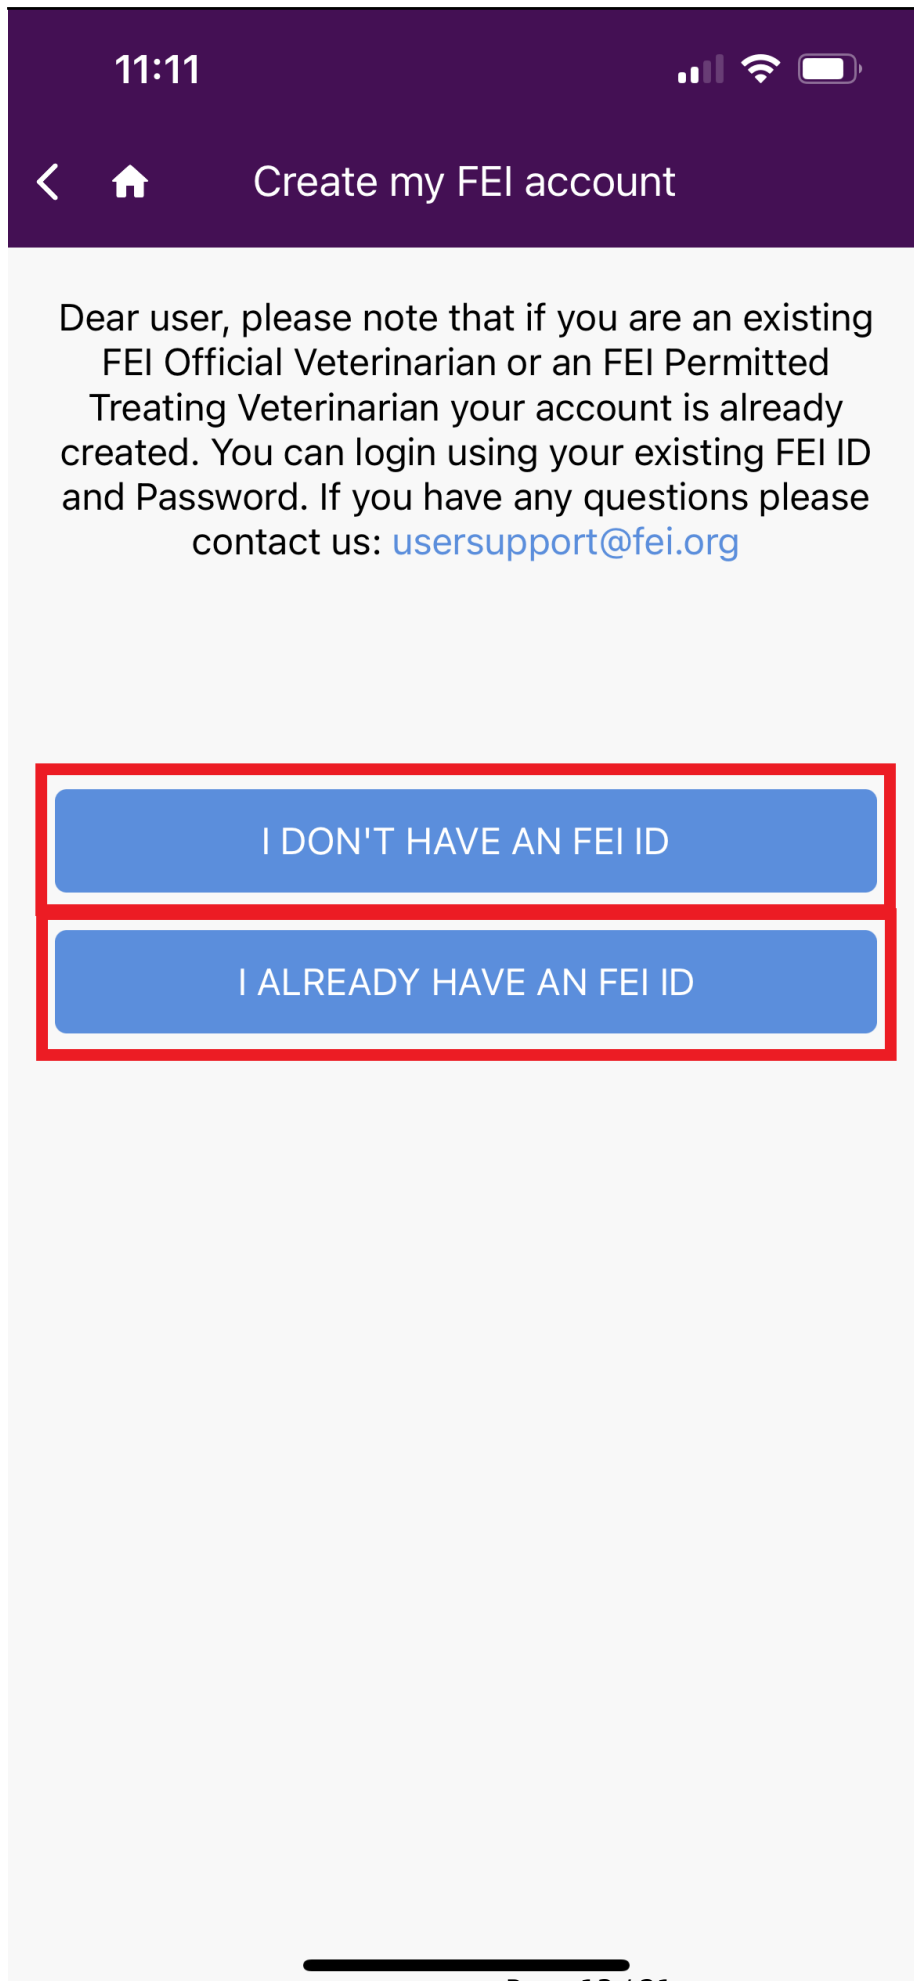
11:11

Create my FEI account

Dear user, please note that if you are an existing FEI Official Veterinarian or an FEI Permitted Treating Veterinarian your account is already created. You can login using your existing FEI ID and Password. If you have any questions please contact us: usersupport@fei.org

I DON'T HAVE AN FEI ID

I ALREADY HAVE AN FEI ID

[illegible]